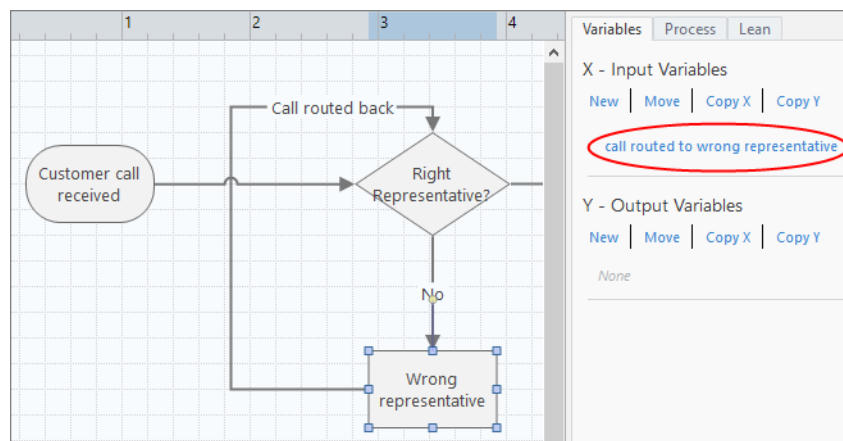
1 2 3 4

Call routed back

Customer call received

Right Representative?

No

Wrong representative

Variables | Process | Lean

X - Input Variables

New | Move | Copy X | Copy Y

call routed to wrong representative

Y - Output Variables

New | Move | Copy X | Copy Y

None